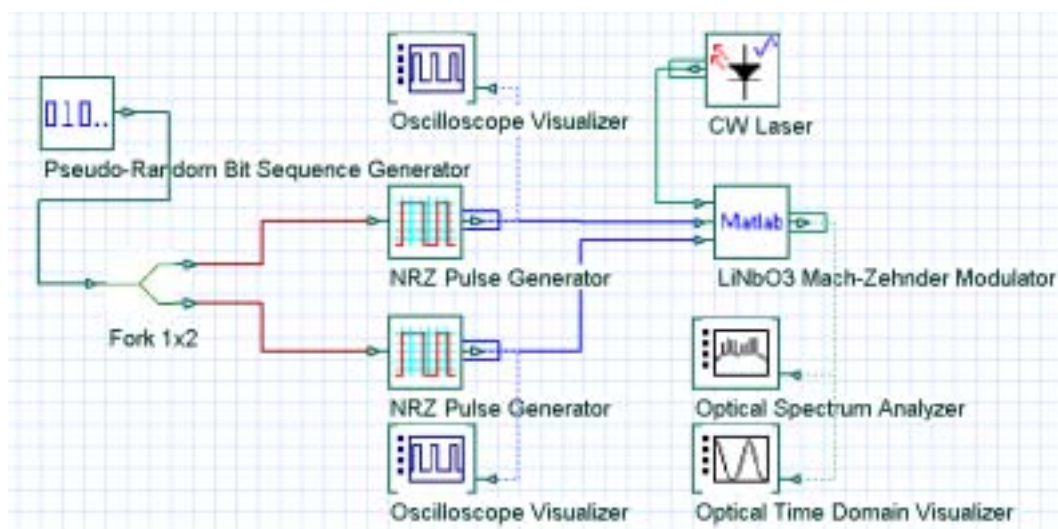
010..

Oscilloscope Visualizer

CW Laser

Pseudo-Random Bit Sequence Generator

Matlab

NRZ Pulse Generator

LiNbO3 Mach-Zehnder Modulator

Fork 1x2

NRZ Pulse Generator

Optical Spectrum Analyzer

Oscilloscope Visualizer

Optical Time Domain Visualizer